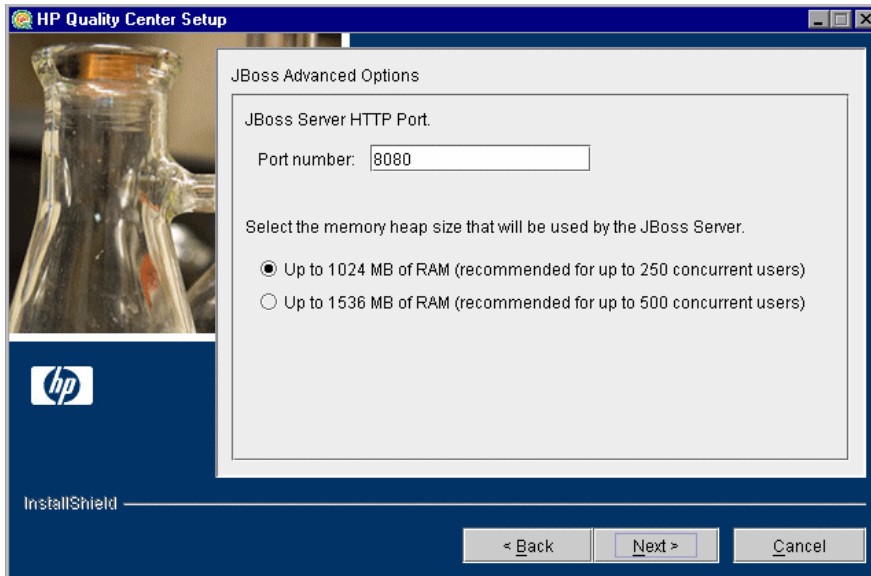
HP Quality Center Setup

JBoss Advanced Options

JBoss Server HTTP Port.

Port number: 8080

Select the memory heap size that will be used by the JBoss Server.

Up to 1024 MB of RAM (recommended for up to 250 concurrent users)

Up to 1536 MB of RAM (recommended for up to 500 concurrent users)

hp

InstallShield

< Back

Next >

Cancel